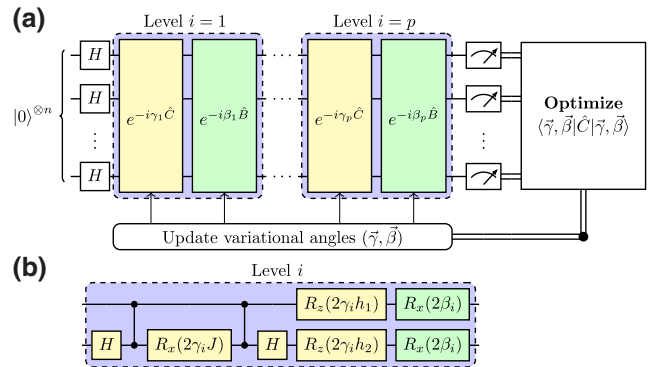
(a)

Level $i=1$

Level $i=p$

$|0\rangle^{\otimes n}$

$H$

$H$

$\vdots$

$H$

$e^{-i\gamma_1 \hat{C}}$

$e^{-i\beta_1 \hat{B}}$

$e^{-i\gamma_p \hat{C}}$

$e^{-i\beta_p \hat{B}}$

$\vdots$

Optimize
$\langle \vec{\gamma}, \vec{\beta} | \hat{C} | \vec{\gamma}, \vec{\beta} \rangle$

Update variational angles $(\vec{\gamma}, \vec{\beta})$

(b)

Level $i$

$R_z(2\gamma_i h_1)$

$R_x(2\beta_i)$

$H$

$R_x(2\gamma_i J)$

$H$

$R_z(2\gamma_i h_2)$

$R_x(2\beta_i)$